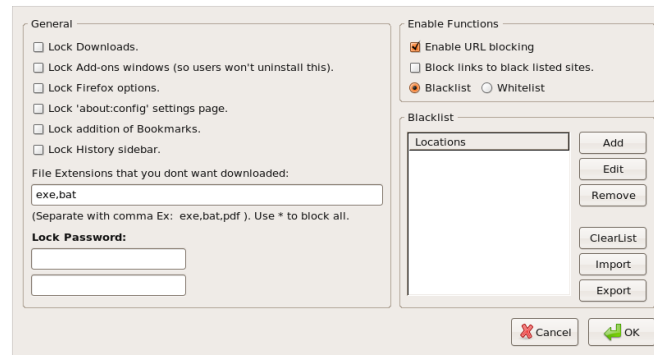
General

Lock Downloads.

Lock Add-ons windows (so users won't uninstall this).

Lock Firefox options.

Lock 'about:config' settings page.

Lock addition of Bookmarks.

Lock History sidebar.

File Extensions that you dont want downloaded:

exe,bat

(Separate with comma Ex: exe,bat,pdf ). Use * to block all.

Lock Password:

Enable Functions

Enable URL blocking

Block links to black listed sites.

Blacklist Whitelist

Blacklist

| Locations |
|---|

Add

Edit

Remove

ClearList

Import

Export

Cancel

OK